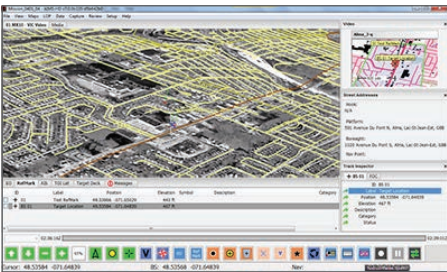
File View Maps COP Data Capture Review Setup Help

Video

Street Addresses

RefMark Alt TOI List Target Deck Messages

ID Label Position Elevation Symbol Description Category

Test RefMark 48.55984 -071.65620 442 ft

Target Location 48.55986 -071.65616 442 ft

Track Inspector

Label Target Location

Position 48.55984 -071.65616

Elevation 442 ft

Description

Category

Status

Cursor: 48.53584 -071.64839

BS: 48.53568 -071.64839